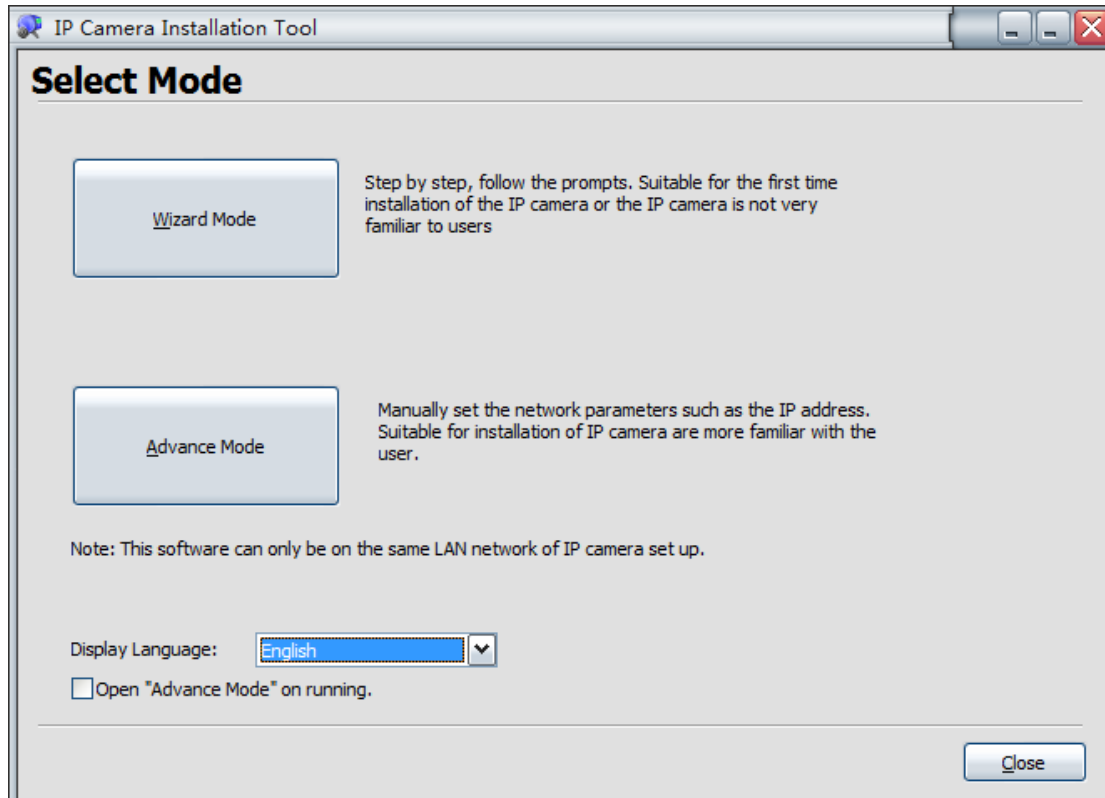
IP Camera Installation Tool

Select Mode

Wizard Mode

Step by step, follow the prompts. Suitable for the first time installation of the IP camera or the IP camera is not very familiar to users

Advance Mode

Manually set the network parameters such as the IP address. Suitable for installation of IP camera are more familiar with the user.

Note: This software can only be on the same LAN network of IP camera set up.

Display Language: English

Open "Advance Mode" on running.

Close